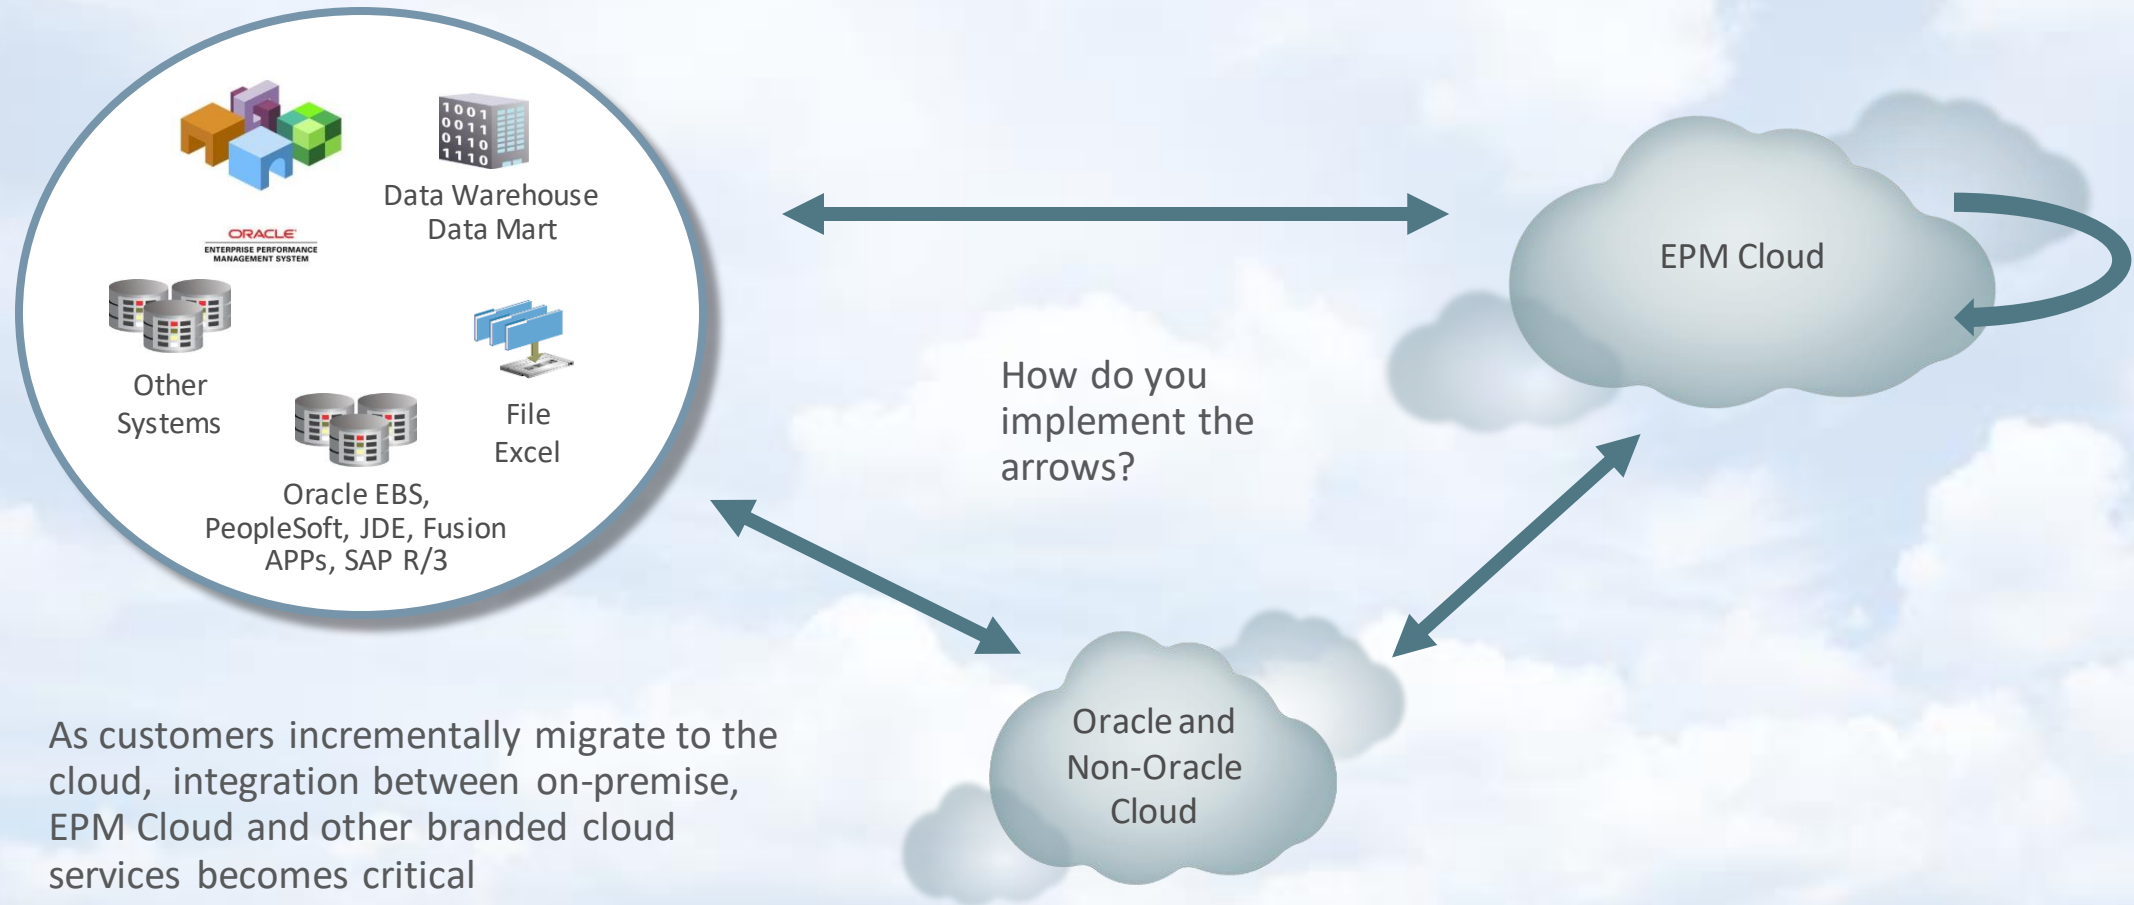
ORACLE
ENTERPRISE PERFORMANCE MANAGEMENT SYSTEM

1001
0011
0110
1110

Data Warehouse
Data Mart

Other Systems

File
Excel

Oracle EBS, PeopleSoft, JDE, Fusion APPs, SAP R/3

EPM Cloud

How do you implement the arrows?

Oracle and Non-Oracle Cloud

As customers incrementally migrate to the cloud, integration between on-premise, EPM Cloud and other branded cloud services becomes critical